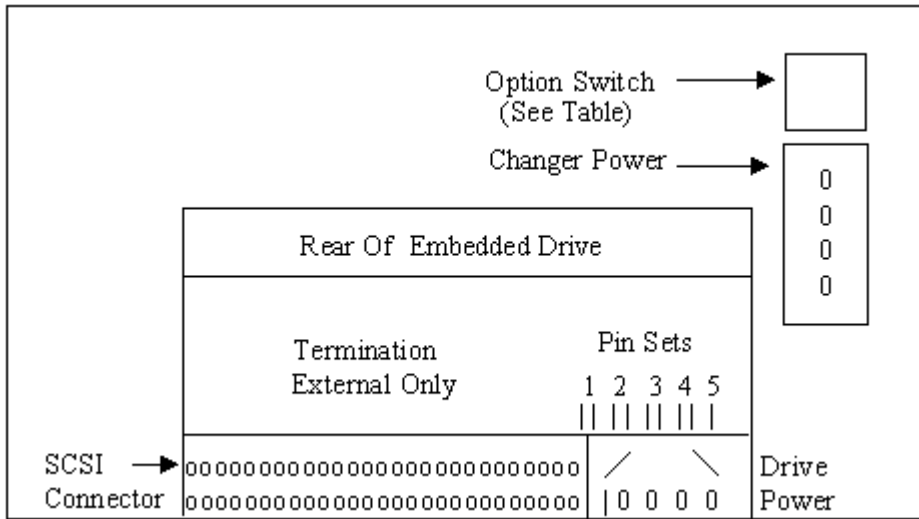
Option Switch
(See Table)

Changer Power

0
0
0
0

Rear Of Embedded Drive

Termination
External Only

Pin Sets
1 2 3 4 5

SCSI
Connector

oooooooooooooooooooooooooooo
oooooooooooooooooooooooooooo

0 0 0 0

Drive
Power